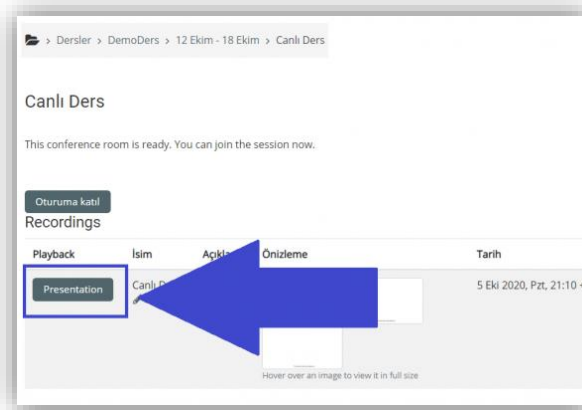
> Dersler > DemoDers > 12 Ekim - 18 Ekim > Canlı Ders

Canlı Ders

This conference room is ready. You can join the session now.

Oturuma katıl

Recordings

| Playback | İsim | Açıkla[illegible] | Önizleme | Tarih |
|---|---|---|---|---|
| Presentation | Canlı D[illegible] | | | 5 Eki 2020, Pzt, 21:10 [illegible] |

Hover over an image to view it in full size